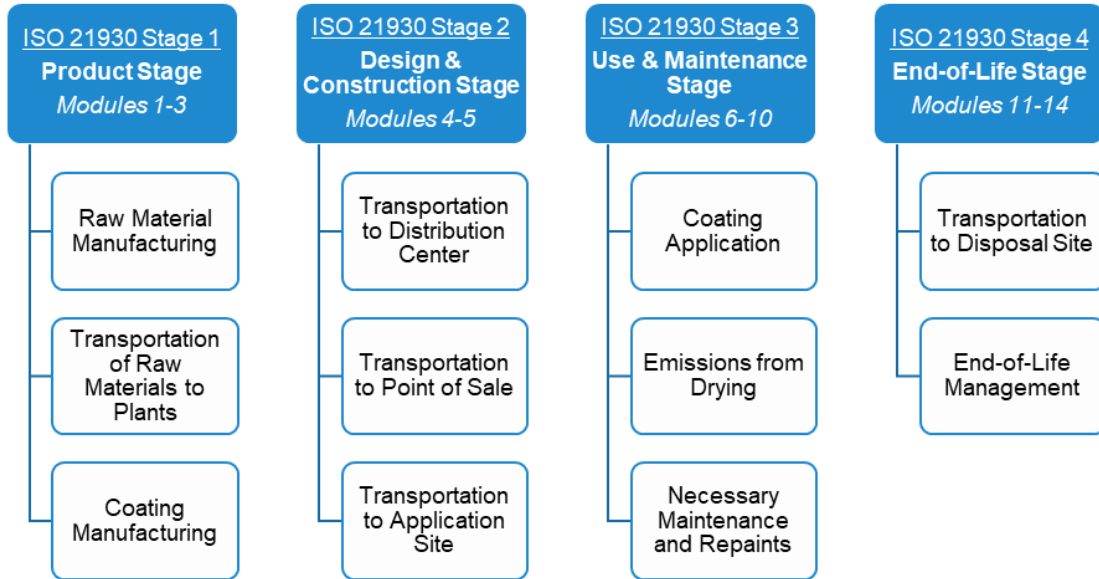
ISO 21930 Stage 1
Product Stage
Modules 1-3

Raw Material Manufacturing

Transportation of Raw Materials to Plants

Coating Manufacturing

ISO 21930 Stage 2
Design & Construction Stage
Modules 4-5

Transportation to Distribution Center

Transportation to Point of Sale

Transportation to Application Site

ISO 21930 Stage 3
Use & Maintenance Stage
Modules 6-10

Coating Application

Emissions from Drying

Necessary Maintenance and Repaints

ISO 21930 Stage 4
End-of-Life Stage
Modules 11-14

Transportation to Disposal Site

End-of-Life Management